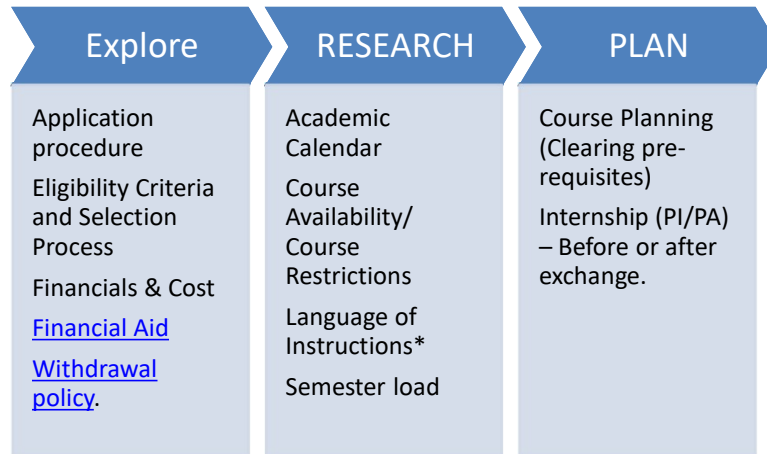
Explore

Application procedure

Eligibility Criteria and Selection Process

Financials & Cost

Financial Aid

Withdrawal policy.

RESEARCH

Academic Calendar

Course Availability/ Course Restrictions

Language of Instructions*

Semester load

PLAN

Course Planning (Clearing pre-requisites)

Internship (PI/PA) – Before or after exchange.